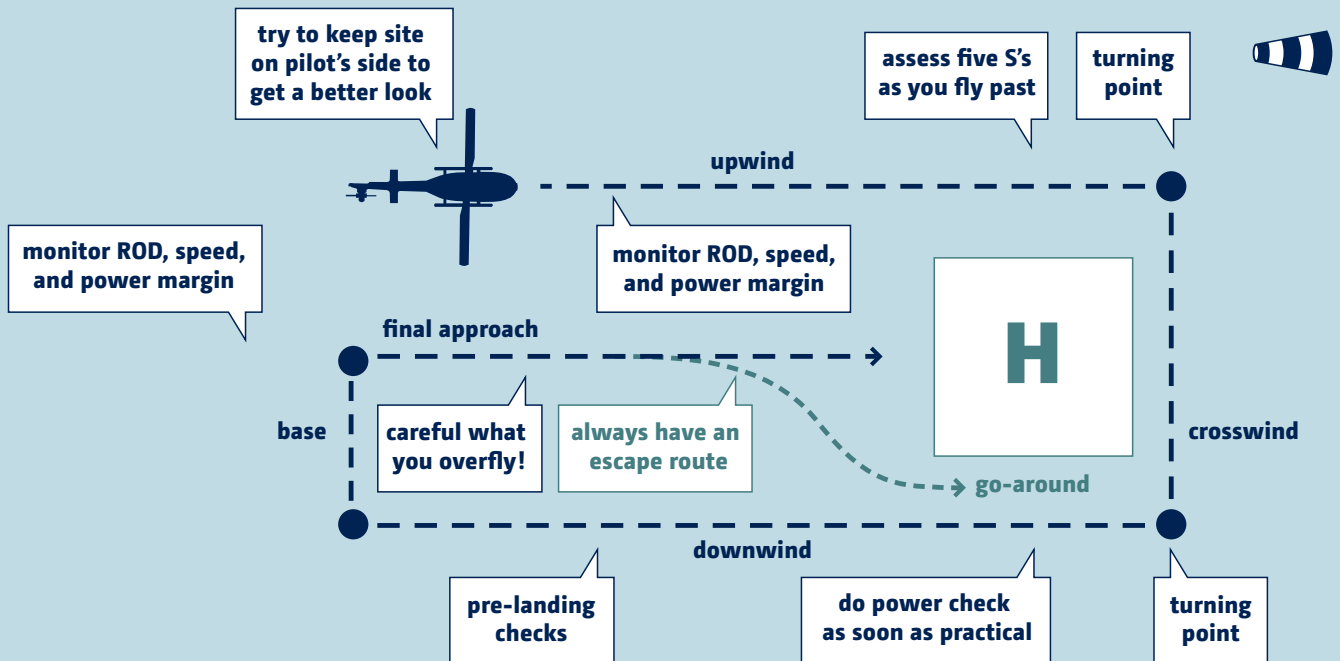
try to keep site on pilot's side to get a better look

assess five S's as you fly past

turning point

upwind

monitor ROD, speed, and power margin

monitor ROD, speed, and power margin

final approach

H

base

careful what you overfly!

always have an escape route

crosswind

go-around

downwind

pre-landing checks

do power check as soon as practical

turning point